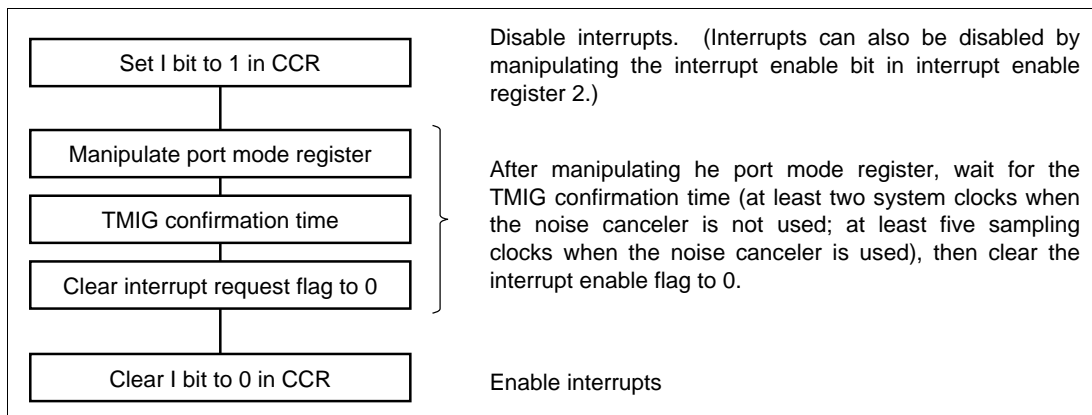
Set I bit to 1 in CCR

Manipulate port mode register

TMIG confirmation time

Clear interrupt request flag to 0

Clear I bit to 0 in CCR

Disable interrupts. (Interrupts can also be disabled by manipulating the interrupt enable bit in interrupt enable register 2.)

After manipulating he port mode register, wait for the TMIG confirmation time (at least two system clocks when the noise canceler is not used; at least five sampling clocks when the noise canceler is used), then clear the interrupt enable flag to 0.

Enable interrupts